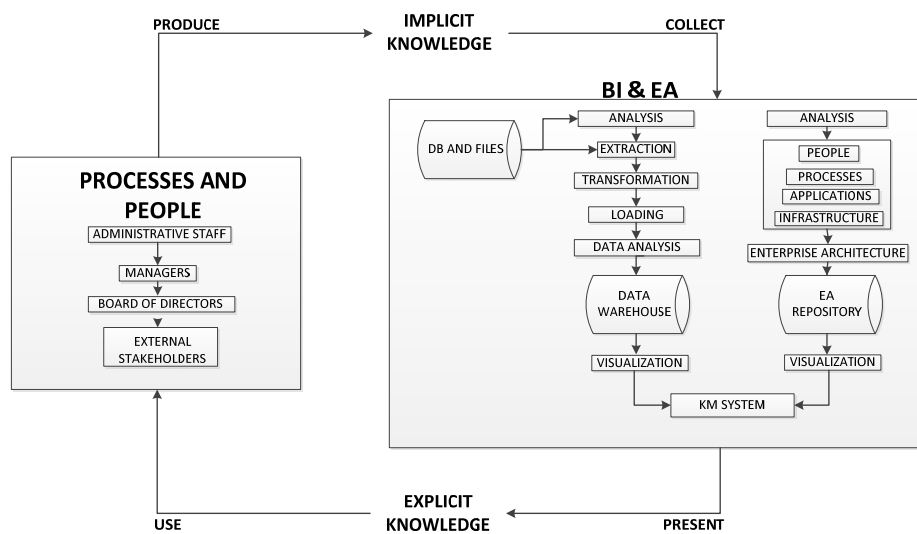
PRODUCE

IMPLICIT KNOWLEDGE

COLLECT

BI & EA

DB AND FILES

ANALYSIS

EXTRACTION

TRANSFORMATION

LOADING

DATA ANALYSIS

DATA WAREHOUSE

VISUALIZATION

ANALYSIS

PEOPLE

PROCESSES

APPLICATIONS

INFRASTRUCTURE

ENTERPRISE ARCHITECTURE

EA REPOSITORY

VISUALIZATION

KM SYSTEM

PROCESSES AND PEOPLE

ADMINISTRATIVE STAFF

MANAGERS

BOARD OF DIRECTORS

EXTERNAL STAKEHOLDERS

USE

EXPLICIT KNOWLEDGE

PRESENT